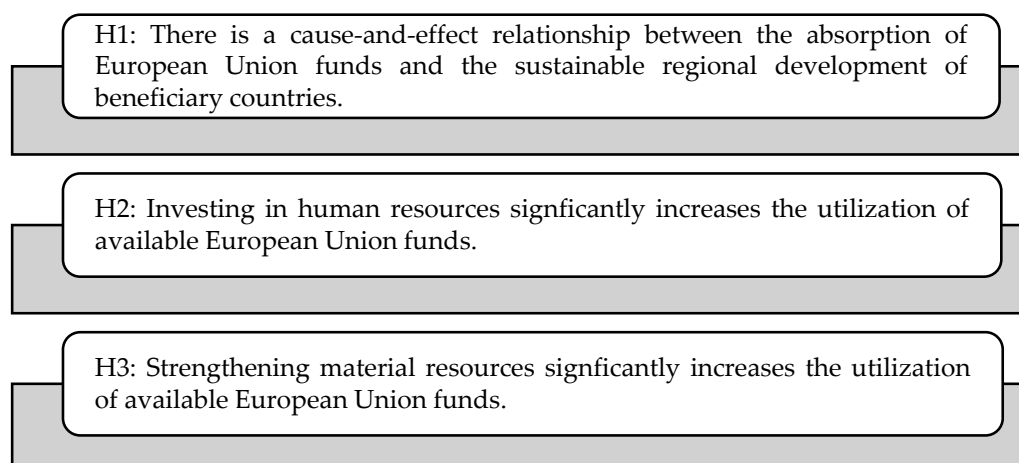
H1: There is a cause-and-effect relationship between the absorption of European Union funds and the sustainable regional development of beneficiary countries.

H2: Investing in human resources signficantly increases the utilization of available European Union funds.

H3: Strengthening material resources signficantly increases the utilization of available European Union funds.